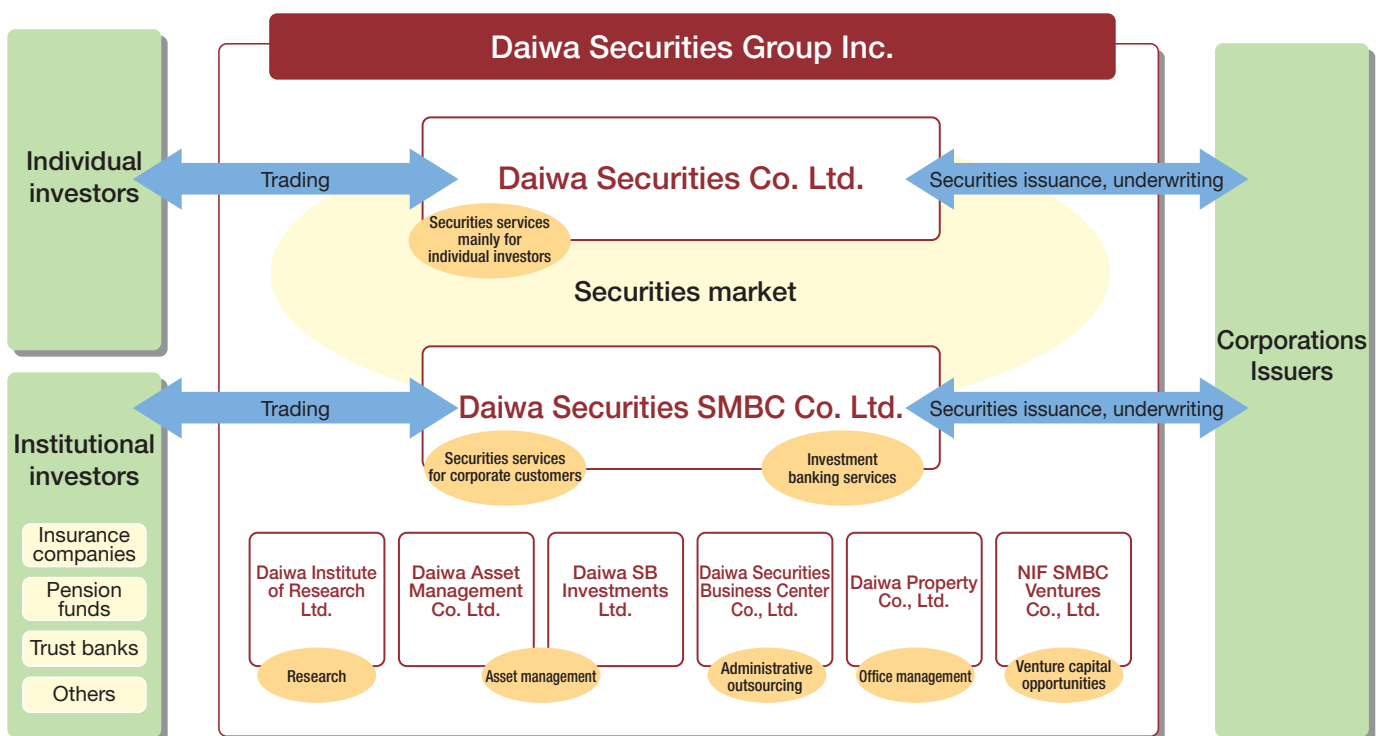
Daiwa Securities Group Inc.

Individual investors

Trading

Daiwa Securities Co. Ltd.

Securities issuance, underwriting

Securities services mainly for individual investors

Securities market

Corporations Issuers

Institutional investors

Trading

Daiwa Securities SMBC Co. Ltd.

Securities issuance, underwriting

Securities services for corporate customers

Investment banking services

Insurance companies

Pension funds

Trust banks

Others

Daiwa Institute of Research Ltd.

Research

Daiwa Asset Management Co. Ltd.

Daiwa SB Investments Ltd.

Asset management

Daiwa Securities Business Center Co., Ltd.

Administrative outsourcing

Daiwa Property Co., Ltd.

Office management

NIF SMBC Ventures Co., Ltd.

Venture capital opportunities